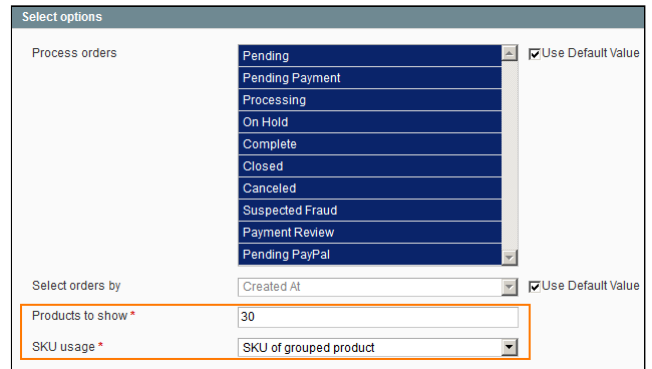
Select options

Process orders

Pending
Pending Payment
Processing
On Hold
Complete
Closed
Canceled
Suspected Fraud
Payment Review
Pending PayPal

Use Default Value

Select orders by

Created At

Use Default Value

Products to show *

30

SKU usage *

SKU of grouped product